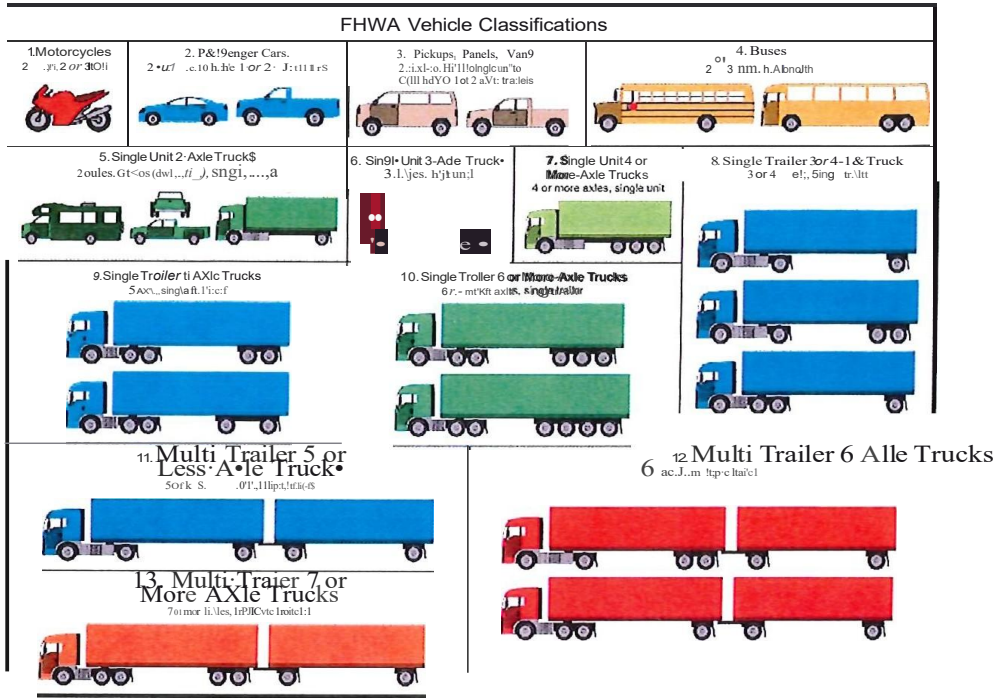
FHWA Vehicle Classifications

1.Motorcycles
2 .ŗi, 2 or 3tO!i

2. P&!9enger Cars.
2 •u:l .c.10 h.·h!e 1 or 2 · J: t11 ll rS

3. Pickups, Panels, Van9
2.:i.xl-:o. Hi'11!:olnglcun"to C(lll hdYO 1ot 2 aVt: tra:leis

4. Buses
2 $^{01}$ 3 nm. h.Albnalth

5.Single Unit 2·Axle Truck$
2oules. Gt<os (dwl...ti_), sngi, ...,a

6. Sin9l• Unit 3-Ade Truck•
3.l.\jes. h'jt un;l

7. Single Unit 4 or More-Axle Trucks
4 or more axles, single unit

8 Single Trailer 3or 4-1& Truck
3 or 4 e!;, 5ing tr.\ltt

9.Single Troiler ti AXlc Trucks
5Ax\.,sing\a ft.1'i:c:f

10. Single Troller 6 or More-Axle Trucks
6 r.- mt'Kft axl!s, singletrailor

11. Multi Trailer 5 or Less·A•le Truck•
5Ork S. .0'l',11lip:t,!tfli(-f$

12 Multi Trailer 6 Alle Trucks
6 ac.J..m !t;p·c ltai'c1

13. Multi·Traier 7 or More AXle Trucks
7o1mor li.\les, lrPJlCvtc lroitc1:1